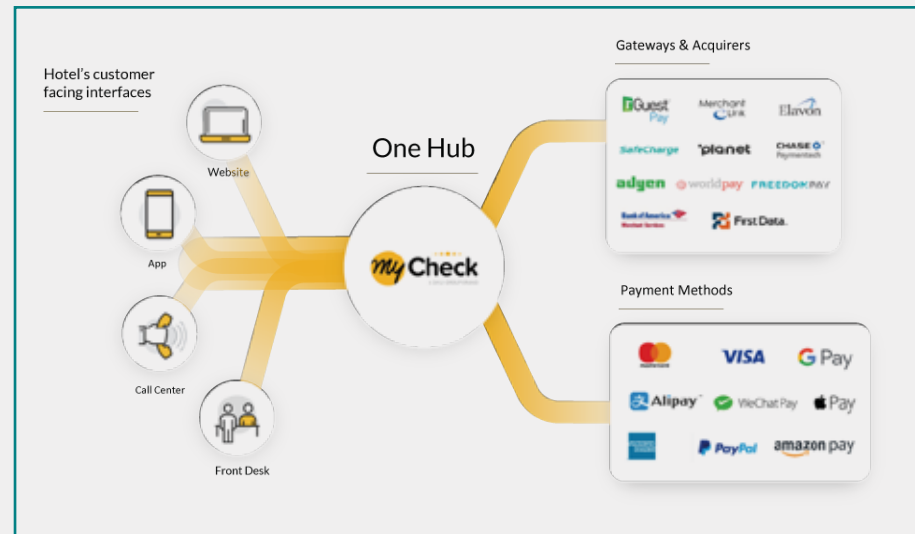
Hotel's customer facing interfaces

Website

App

Call Center

Front Desk

One Hub

my Check

Gateways & Acquirers

rGuest Pay

Merchant Link

Elavon

SafeCharge

planet

CHASE Paymentech

adyen

worldpay

FREEDOMPAY

Bank of America Merchant Services

First Data.

Payment Methods

mastercard

VISA

G Pay

Alipay

WeChat Pay

Pay

PayPal

amazon pay